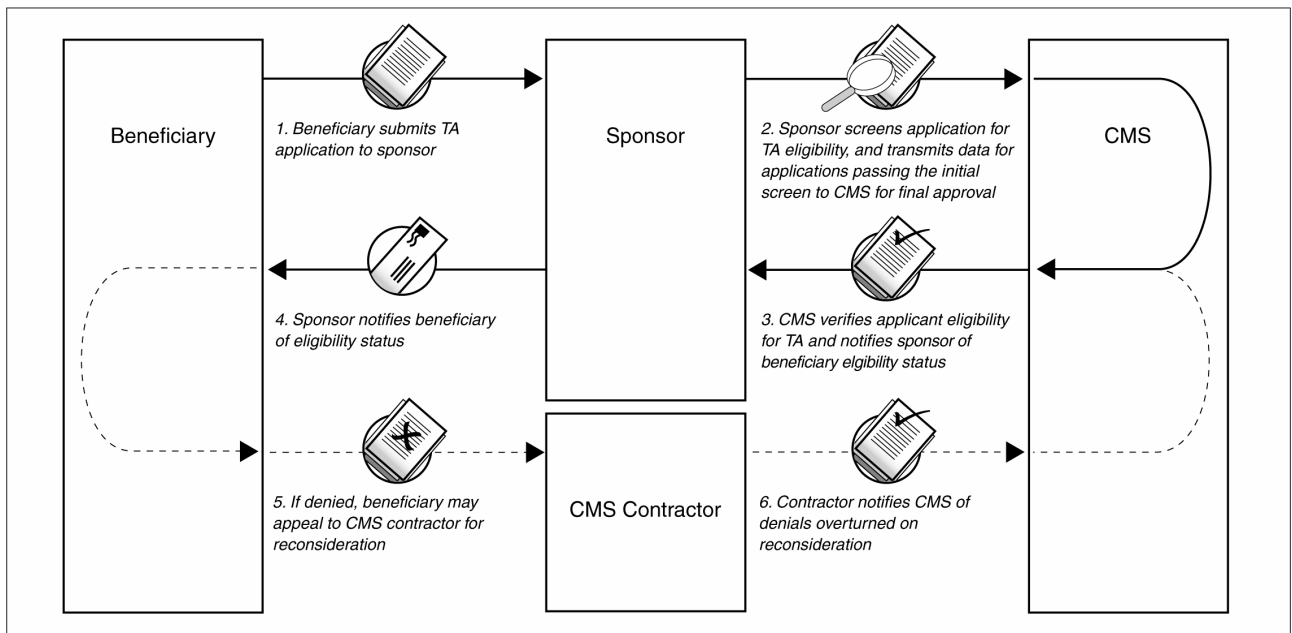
Beneficiary

1. Beneficiary submits TA application to sponsor

Sponsor

2. Sponsor screens application for TA eligibility, and transmits data for applications passing the initial screen to CMS for final approval

CMS

4. Sponsor notifies beneficiary of eligibility status

3. CMS verifies applicant eligibility for TA and notifies sponsor of beneficiary elgibility status

5. If denied, beneficiary may appeal to CMS contractor for reconsideration

CMS Contractor

6. Contractor notifies CMS of denials overturned on reconsideration